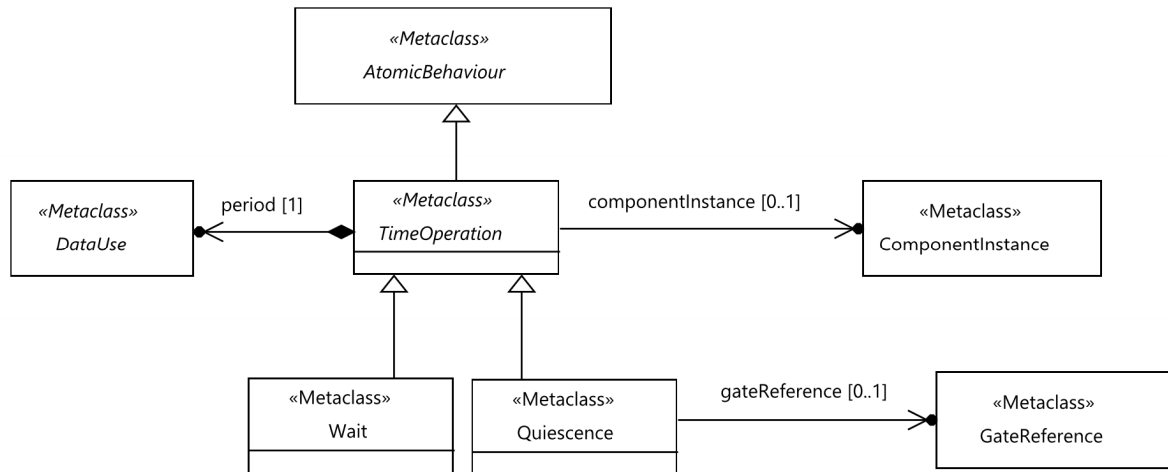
«Metaclass»
AtomicBehaviour

«Metaclass»
DataUse

period [1]

«Metaclass»
TimeOperation

componentInstance [0..1]

«Metaclass»
ComponentInstance

«Metaclass»
Wait

«Metaclass»
Quiescence

gateReference [0..1]

«Metaclass»
GateReference